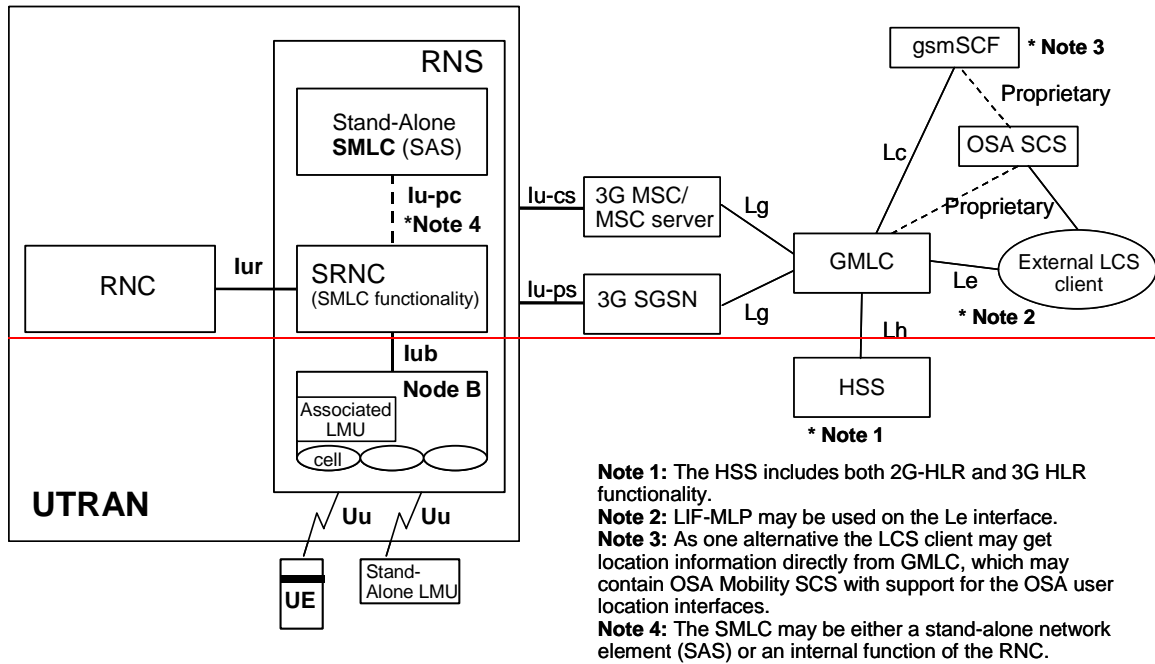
RNS

Stand-Alone SMLC (SAS)

Iu-pc
*Note 4

RNC

Iur

SRNC (SMLC functionality)

Iub

Node B

Associated LMU

cell

UTRAN

Uu

Uu

UE

Stand-Alone LMU

Iu-cs

3G MSC/ MSC server

Iu-ps

3G SGSN

Lg

Lg

gsmSCF

* Note 3

Proprietary

OSA SCS

Lc

Proprietary

GMLC

Le

External LCS client

* Note 2

Lh

HSS

* Note 1

Note 1: The HSS includes both 2G-HLR and 3G HLR functionality.
Note 2: LIF-MLP may be used on the Le interface.
Note 3: As one alternative the LCS client may get location information directly from GMLC, which may contain OSA Mobility SCS with support for the OSA user location interfaces.
Note 4: The SMLC may be either a stand-alone network element (SAS) or an internal function of the RNC.